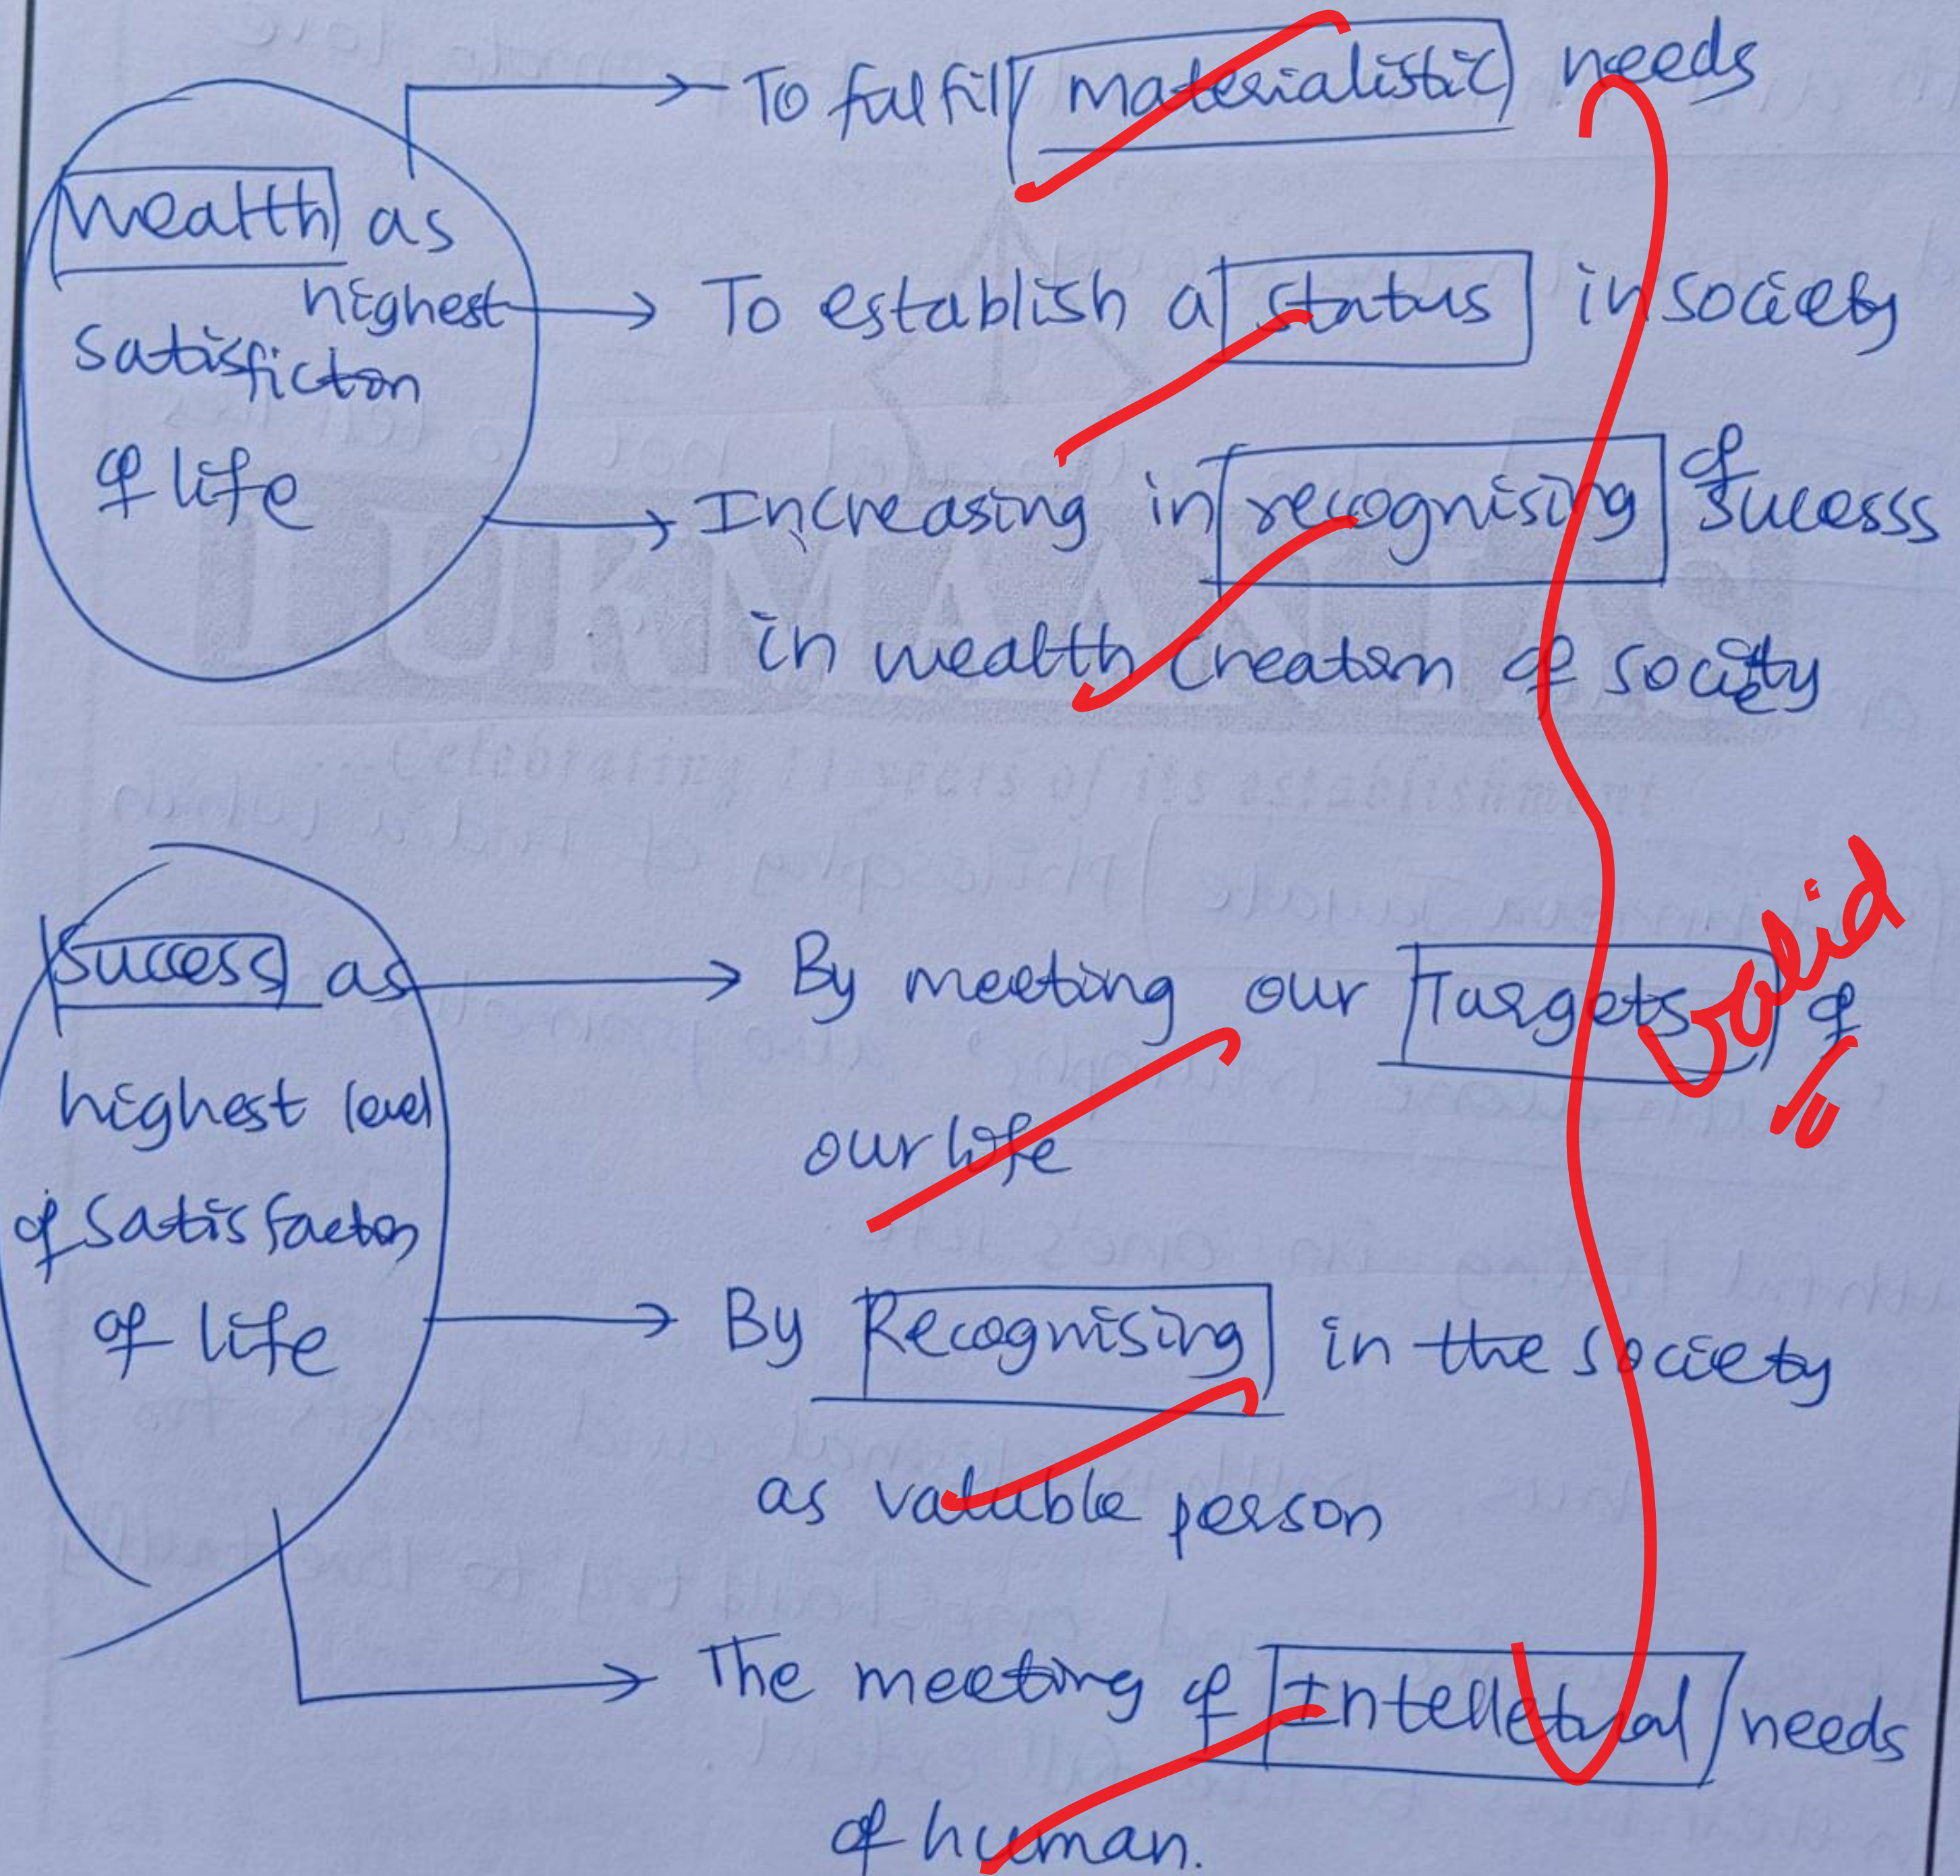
Wealth as highest satisfiction of life

To fulfill materialistic needs

To establish a status in society

Increasing in recognising of sucesss in wealth creation of society

Success as highest level of satisfaction of life

By meeting our Targets of our life

By Recognising in the society as valuble person

The meeting of Intelletual needs of human.

Valid

Celebrating 11 years of its establishment